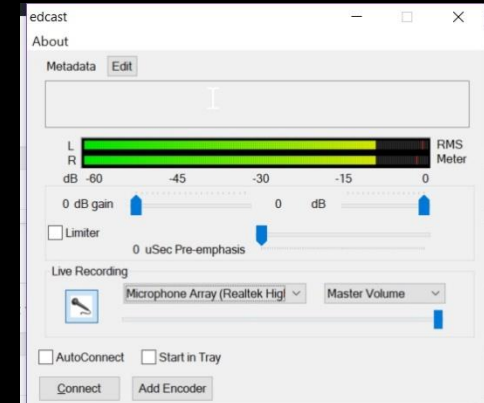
edcast
About
Metadata Edit
L
R
RMS
Meter
dB -60 -45 -30 -15 0
0 dB gain 0 dB
Limiter
0 uSec Pre-emphasis
Live Recording
Microphone Array (Realtek Hig
Master Volume
AutoConnect
Start in Tray
Connect
Add Encoder